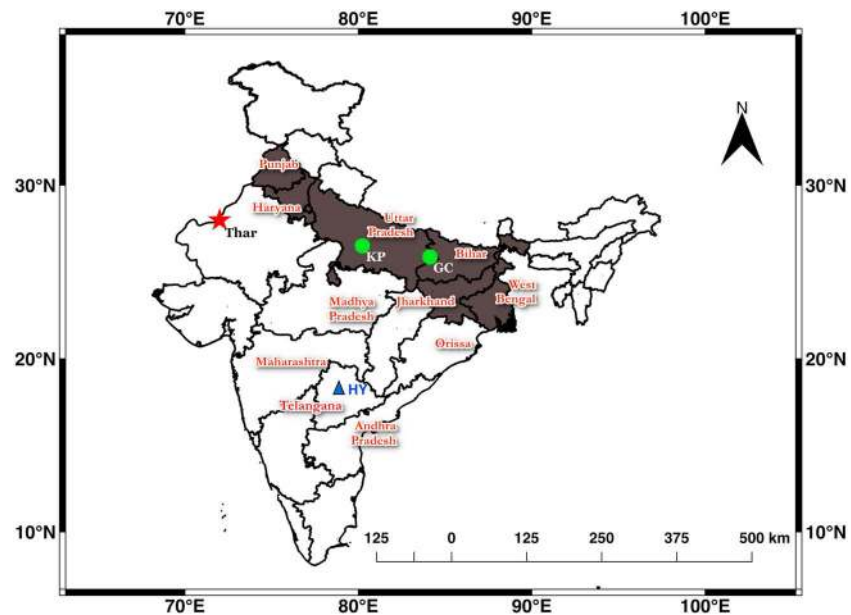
70°E 80°E 90°E 100°E

N

30°N 30°N

20°N 20°N

10°N 10°N

Punjab
Haryana
Thar
Uttar Pradesh
KP
GC
Bihar
West Bengal
Jharkhand
Madhya Pradesh
Orissa
Maharashtra
HY
Telangana
Andhra Pradesh

125 0 125 250 375 500 km

70°E 80°E 90°E 100°E